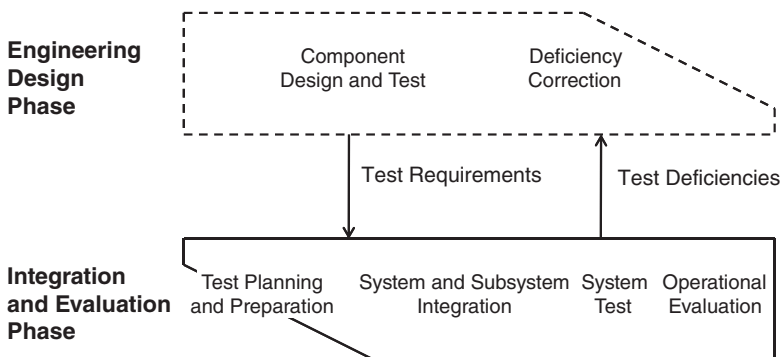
Engineering Design Phase

Component Design and Test

Deficiency Correction

Test Requirements

Test Deficiencies

Integration and Evaluation Phase

Test Planning and Preparation

System and Subsystem Integration

System Test

Operational Evaluation